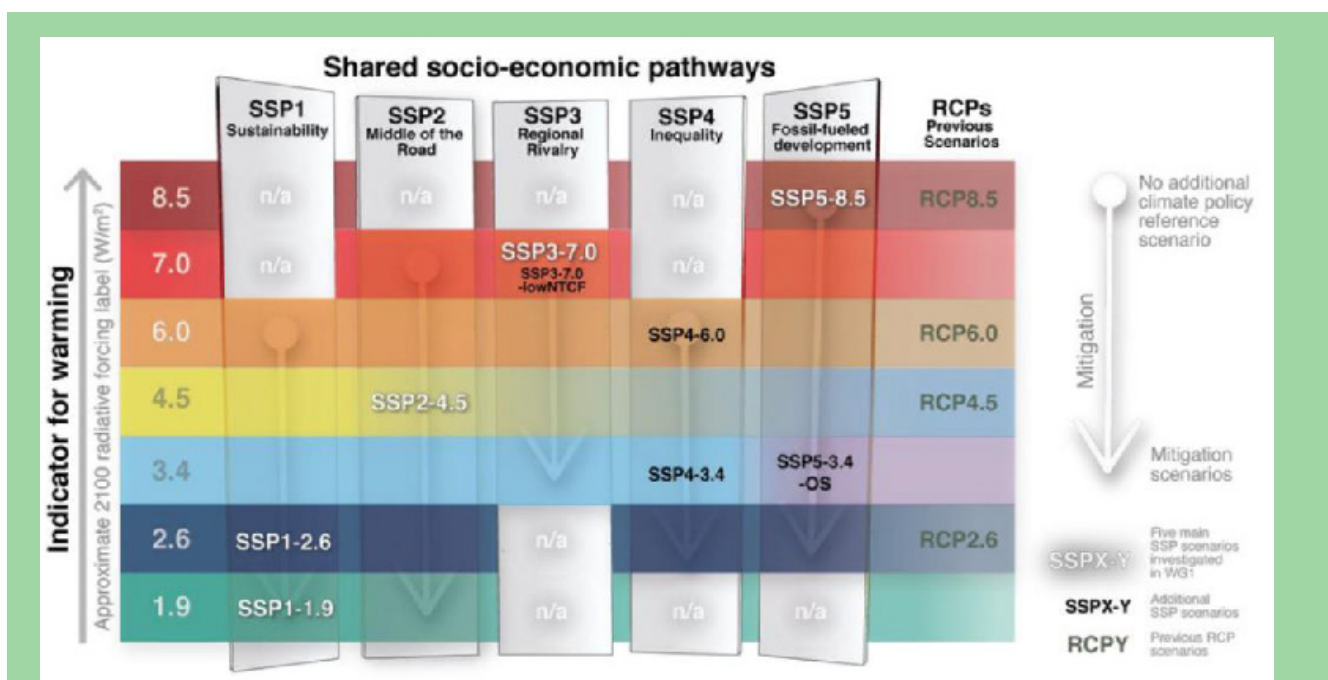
Shared socio-economic pathways

SSP1 Sustainability

SSP2 Middle of the Road

SSP3 Regional Rivalry

SSP4 Inequality

SSP5 Fossil-fueled development

RCPs Previous Scenarios

Indicator for warming

Approximate 2100 radiative forcing label (W/m²)

| | SSP1 | SSP2 | SSP3 | SSP4 | SSP5 | RCPs |
|---|---|---|---|---|---|---|
| 8.5 | n/a | n/a | n/a | n/a | SSP5-8.5 | RCP8.5 |
| 7.0 | n/a | | SSP3-7.0 SSP3-7.0 -lowNTCF | n/a | | |
| 6.0 | | | | SSP4-6.0 | | RCP6.0 |
| 4.5 | | SSP2-4.5 | | | | RCP4.5 |
| 3.4 | | | | SSP4-3.4 | SSP5-3.4 -OS | |
| 2.6 | SSP1-2.6 | | n/a | | | RCP2.6 |
| 1.9 | SSP1-1.9 | | n/a | n/a | n/a | |

No additional climate policy reference scenario

Mitigation

Mitigation scenarios

SSPX-Y Five main SSP scenarios investigated in WG1

SSPX-Y Additional SSP scenarios

RCPY Previous RCP scenarios